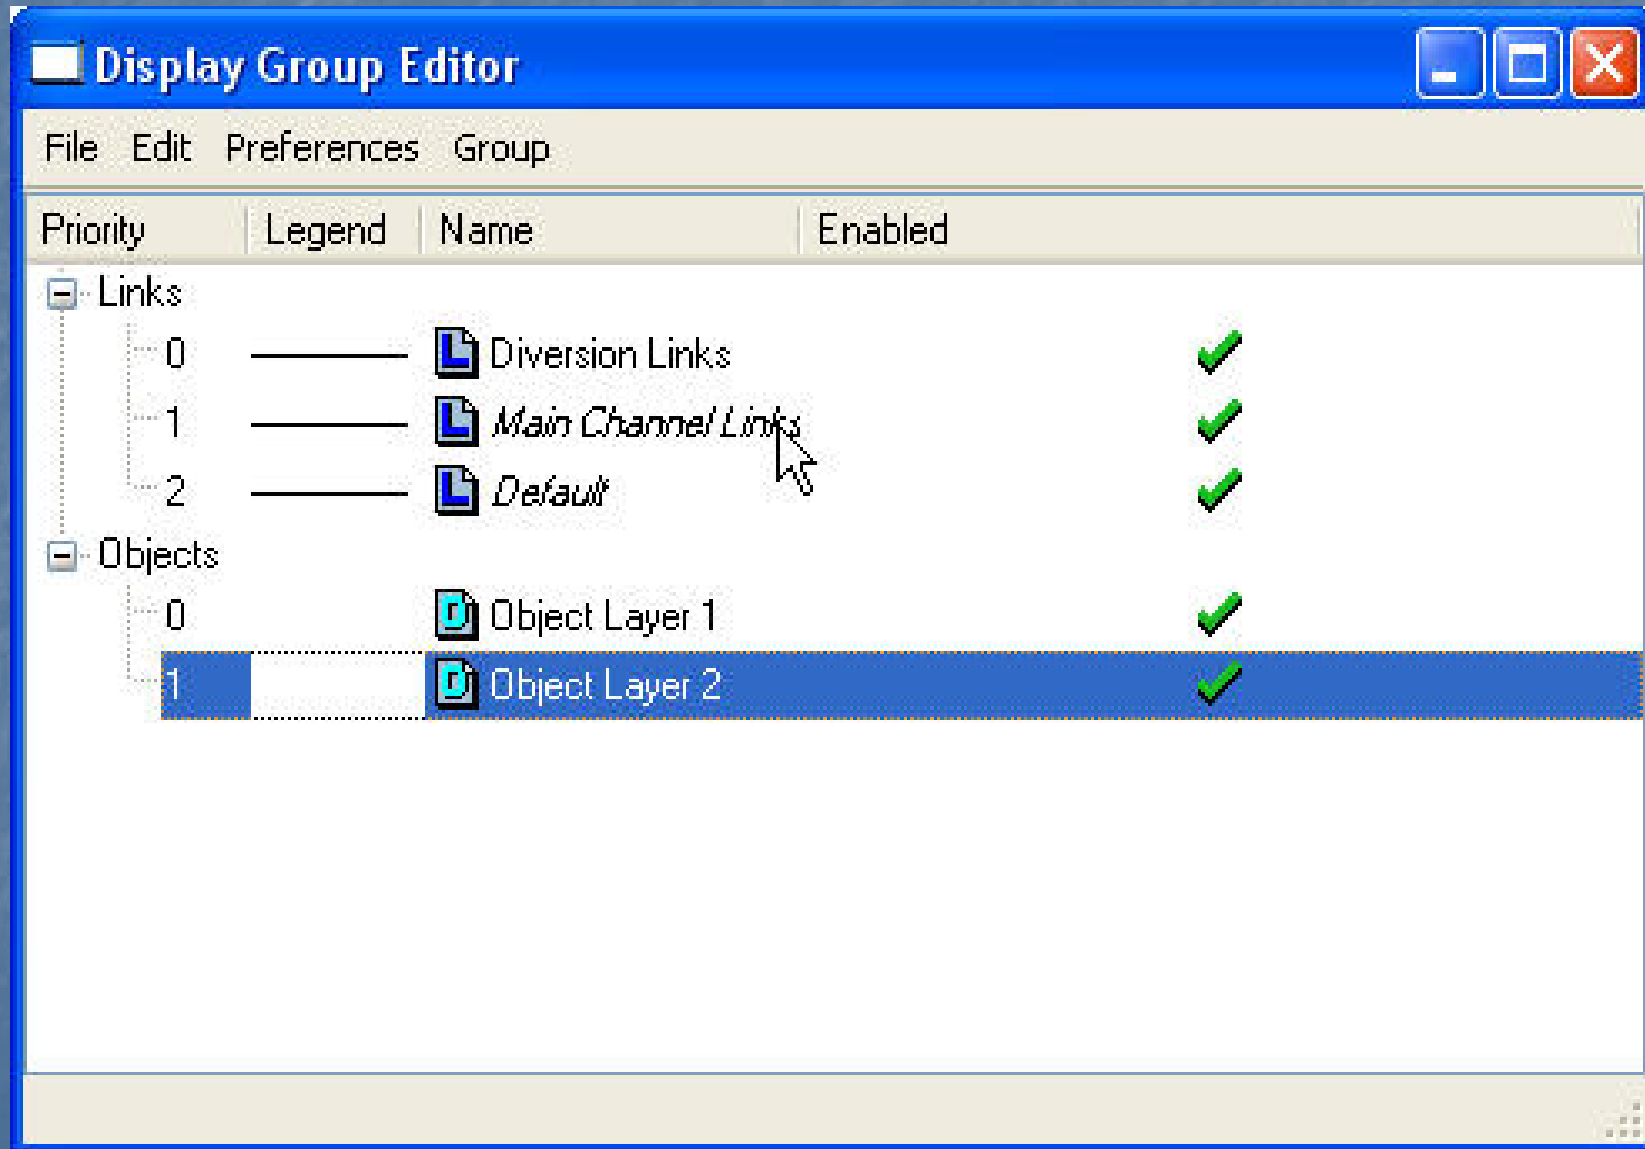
Display Group Editor

File Edit Preferences Group

| Priority | Legend | Name | Enabled |
|---|---|---|---|
| Links | | | |
| 0 | | Diversion Links | |
| 1 | | Main Channel Links | |
| 2 | | Default | |
| Objects | | | |
| 0 | | Object Layer 1 | |
| 1 | | Object Layer 2 | |